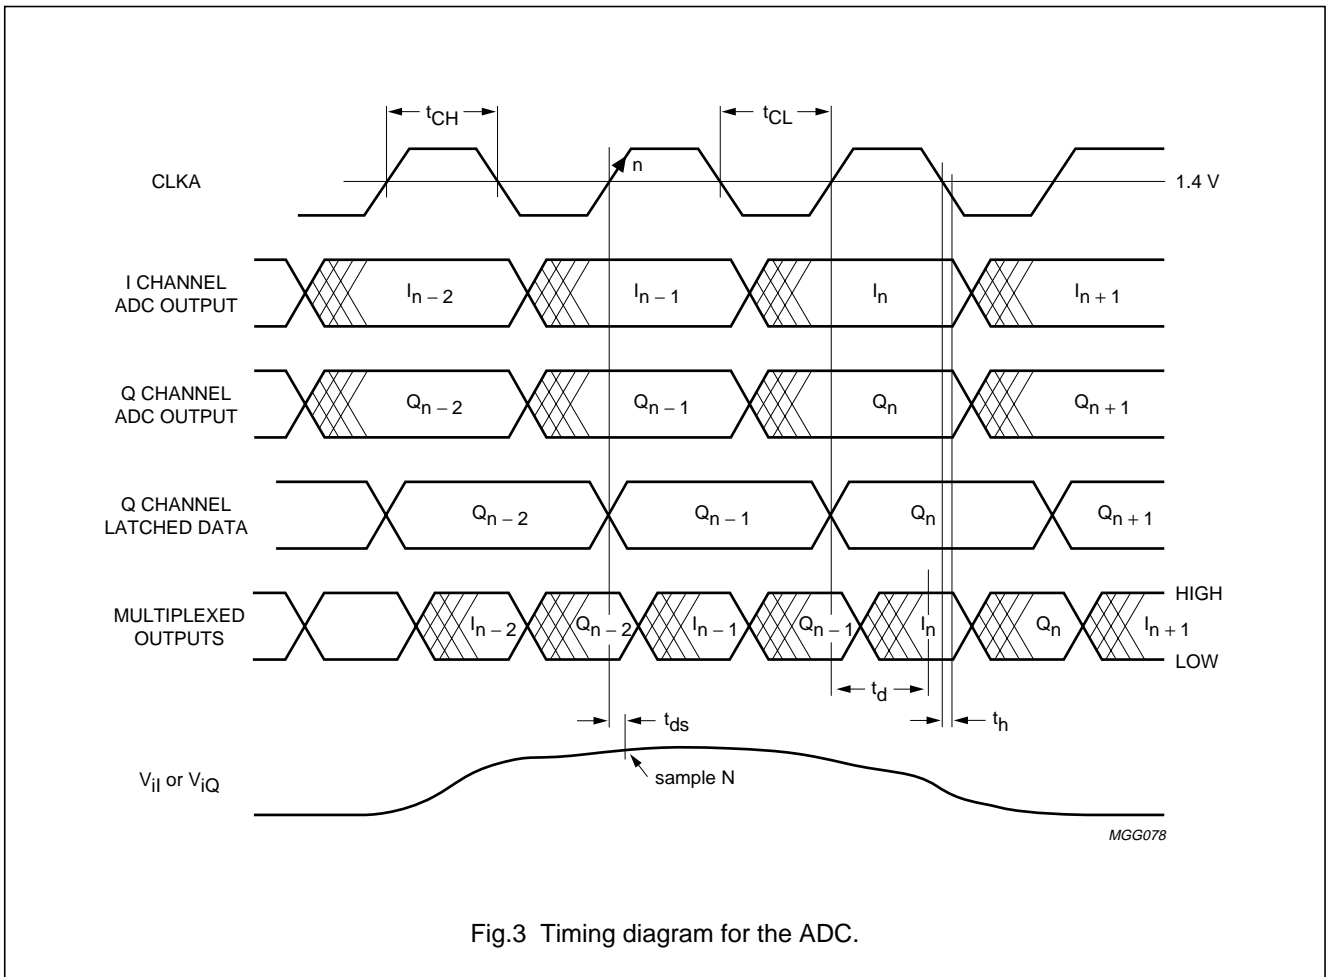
$t_{CH}$

$t_{CL}$

CLKA

n

1.4 V

I CHANNEL ADC OUTPUT

$I_{n-2}$

$I_{n-1}$

$I_n$

$I_{n+1}$

Q CHANNEL ADC OUTPUT

$Q_{n-2}$

$Q_{n-1}$

$Q_n$

$Q_{n+1}$

Q CHANNEL LATCHED DATA

$Q_{n-2}$

$Q_{n-1}$

$Q_n$

$Q_{n+1}$

MULTIPLEXED OUTPUTS

$I_{n-2}$

$Q_{n-2}$

$I_{n-1}$

$Q_{n-1}$

$I_n$

$Q_n$

$I_{n+1}$

HIGH

LOW

$t_d$

$t_{ds}$

$t_h$

$V_{iI}$ or $V_{iQ}$

sample N

MGG078

Fig.3 Timing diagram for the ADC.